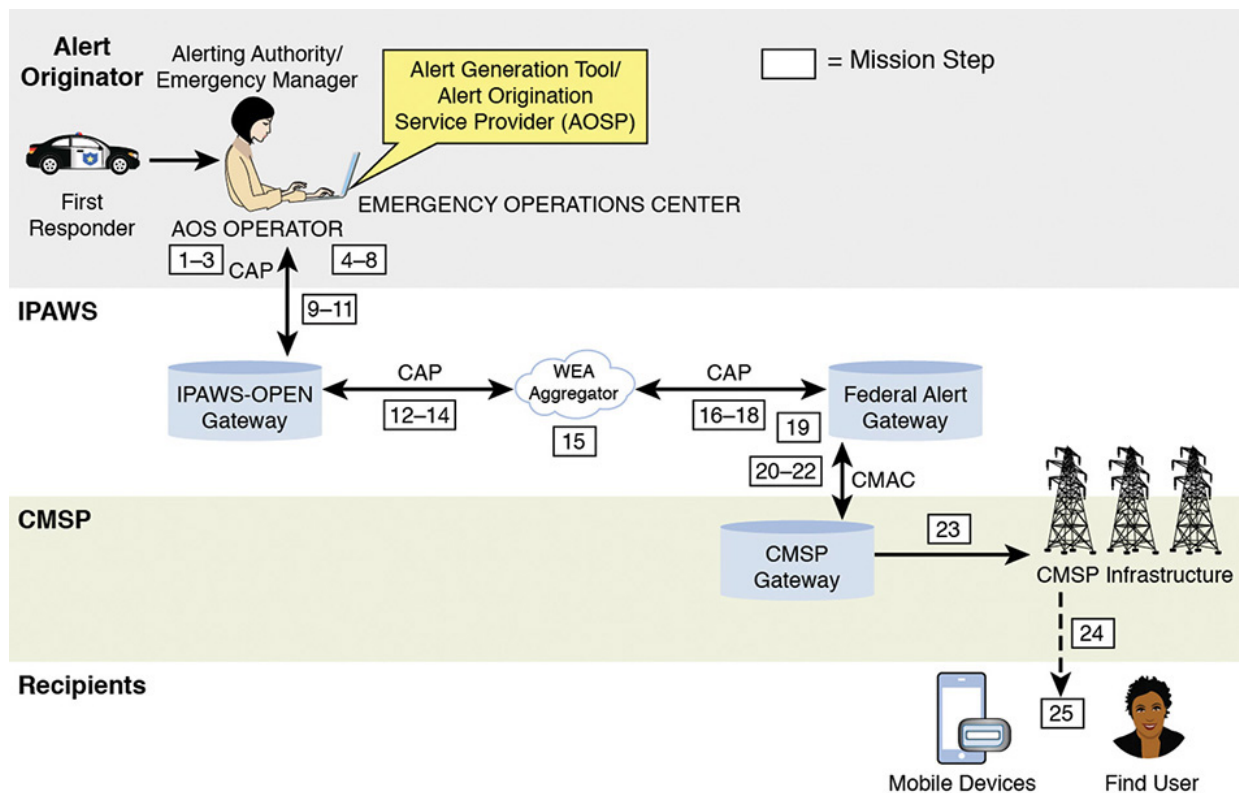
Alert Originator

Alerting Authority/ Emergency Manager

Alert Generation Tool/ Alert Origination Service Provider (AOSP)

= Mission Step

First Responder

AOS OPERATOR

EMERGENCY OPERATIONS CENTER

1–3

CAP

4–8

IPAWS

9–11

IPAWS-OPEN Gateway

CAP

12–14

WEA Aggregator

15

CAP

16–18

Federal Alert Gateway

19

20–22

CMAC

CMSP

CMSP Gateway

23

CMSP Infrastructure

24

Recipients

25

Mobile Devices

Find User